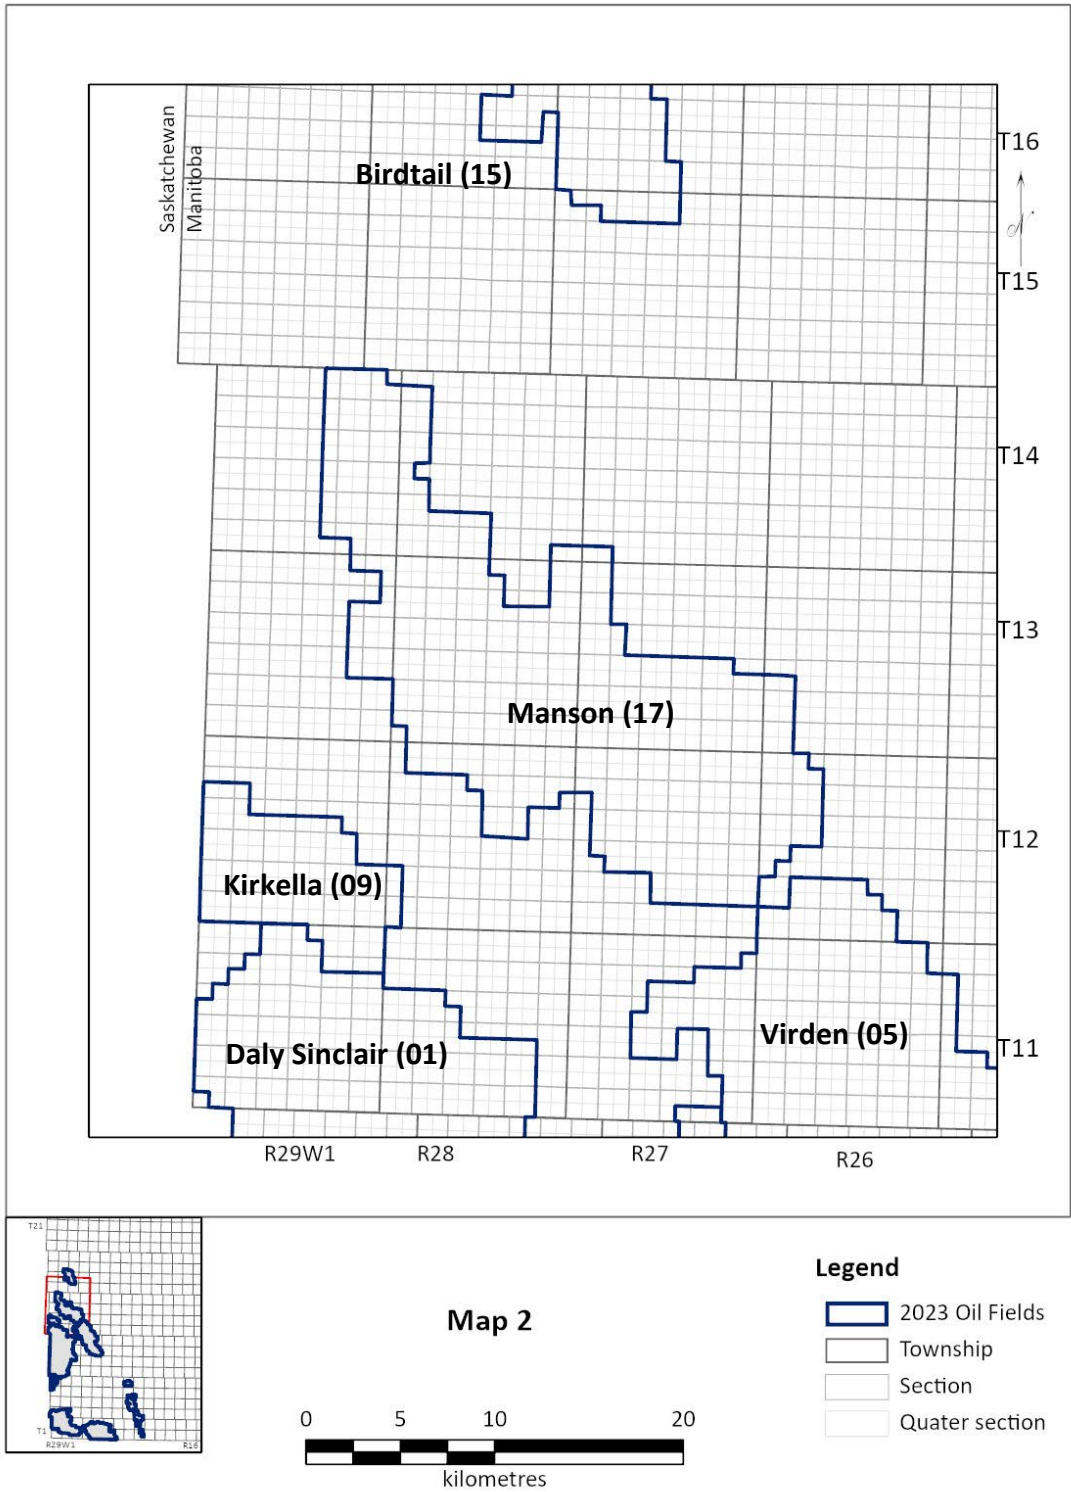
Saskatchewan
Manitoba
Birdtail (15)
T16
N
T15
T14
T13
Manson (17)
T12
Kirkella (09)
Virden (05)
T11
Daly Sinclair (01)
R29W1
R28
R27
R26

T21
T1
R29W1
R16

Map 2

0 5 10 20
kilometres

Legend
2023 Oil Fields
Township
Section
Quater section